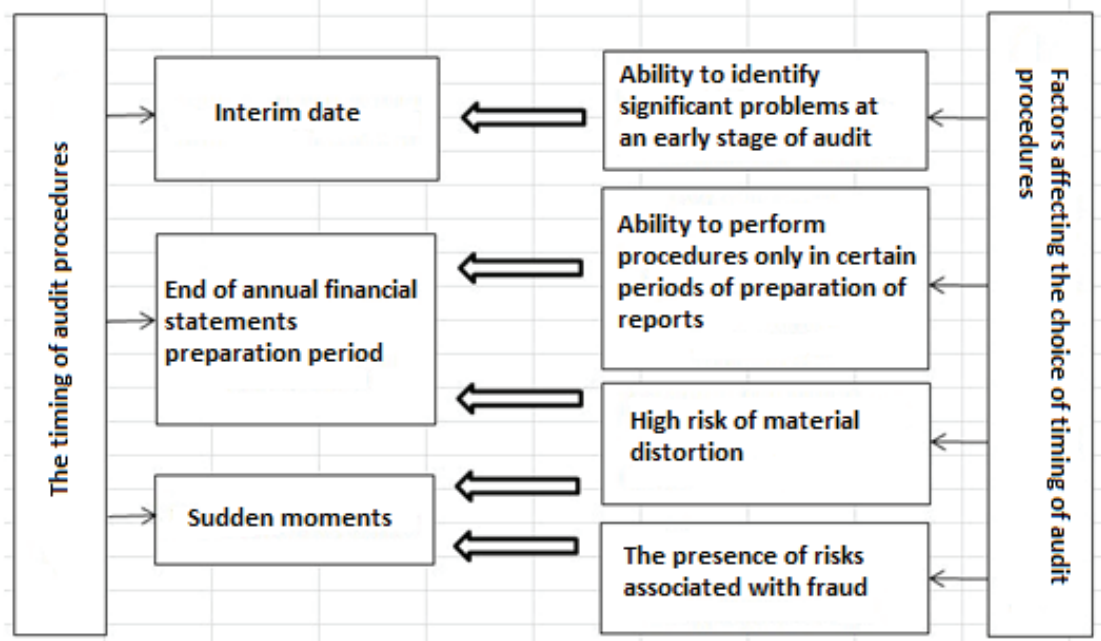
The timing of audit procedures

Interim date

End of annual financial statements preparation period

Sudden moments

Ability to identify significant problems at an early stage of audit

Ability to perform procedures only in certain periods of preparation of reports

High risk of material distortion

The presence of risks associated with fraud

Factors affecting the choice of timing of audit procedures